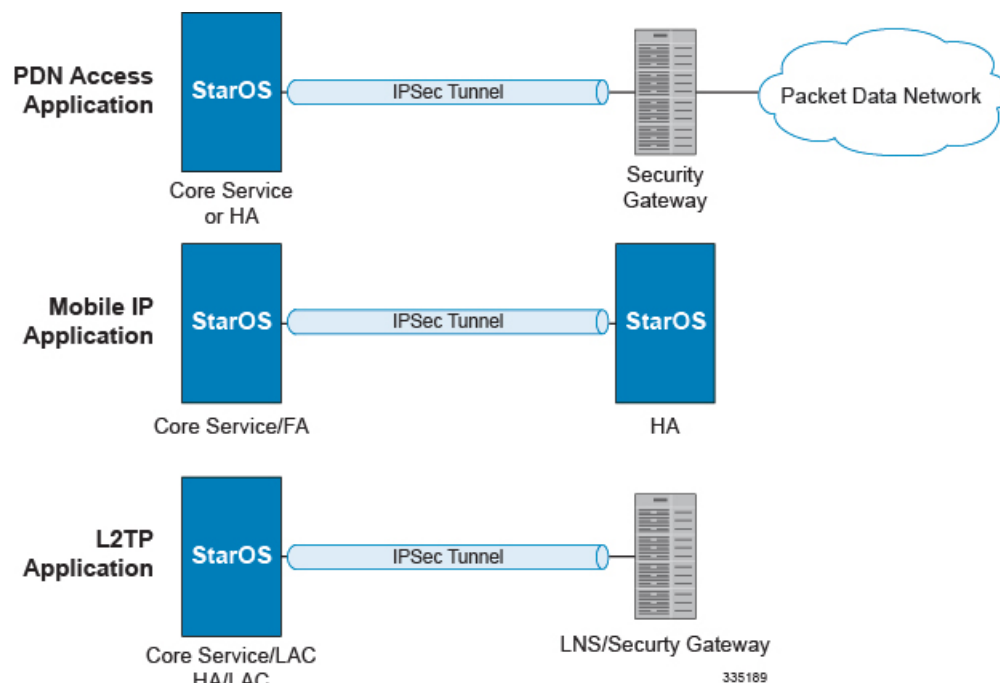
PDN Access Application

StarOS

IPSec Tunnel

Packet Data Network

Core Service or HA

Security Gateway

Mobile IP Application

StarOS

IPSec Tunnel

StarOS

Core Service/FA

HA

L2TP Application

StarOS

IPSec Tunnel

Core Service/LAC
HA/LAC

LNS/Secuirty Gateway

335189